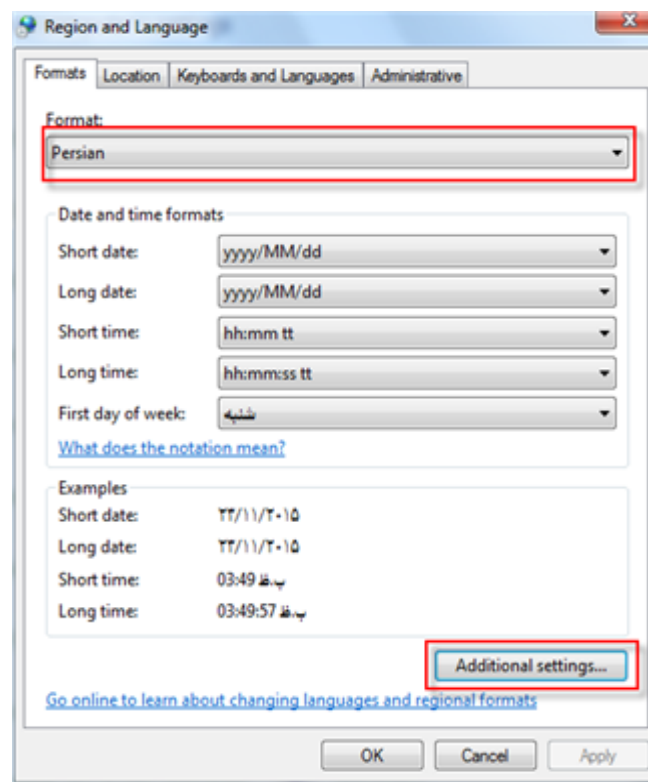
Region and Language

Formats | Location | Keyboards and Languages | Administrative

Format:
Persian

Date and time formats
Short date: yyyy/MM/dd
Long date: yyyy/MM/dd
Short time: hh:mm tt
Long time: hh:mm:ss tt
First day of week: شنبه

What does the notation mean?

Examples
Short date: ۲۳/۱۱/۲۰۱۵
Long date: ۲۳/۱۱/۲۰۱۵
Short time: 03:49 ب.ظ
Long time: 03:49:57 ب.ظ

Additional settings...

Go online to learn about changing languages and regional formats

OK | Cancel | Apply